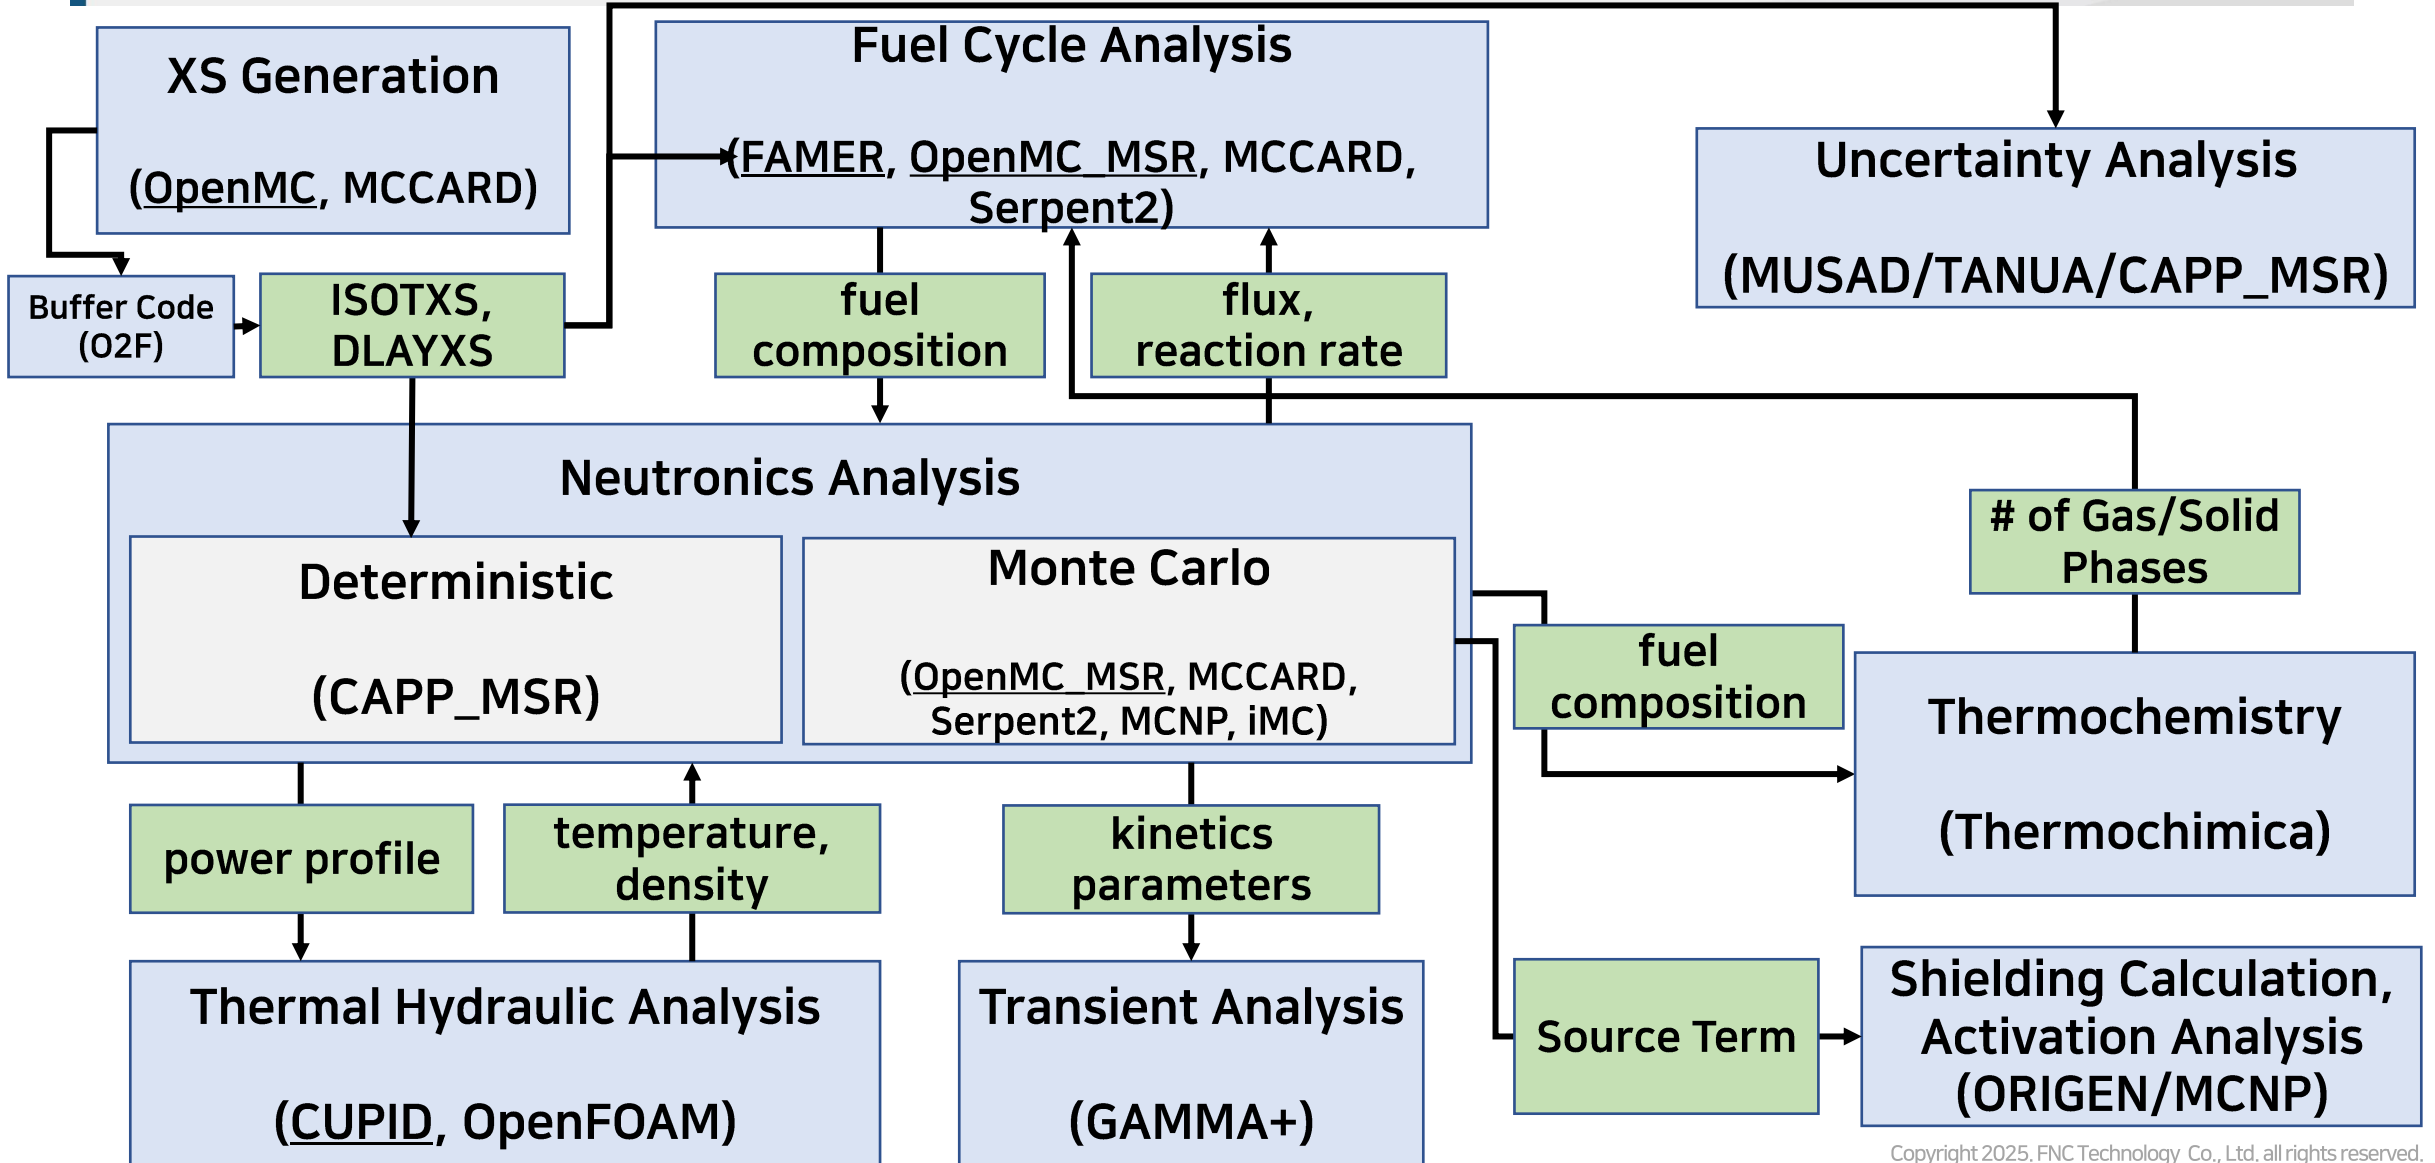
XS Generation

(OpenMC, MCCARD)

Fuel Cycle Analysis

(FAMER, OpenMC_MSR, MCCARD, Serpent2)

Uncertainty Analysis

(MUSAD/TANUA/CAPP_MSR)

Buffer Code (O2F)

ISOTXS, DLAYXS

fuel composition

flux, reaction rate

Neutronics Analysis

Deterministic

(CAPP_MSR)

Monte Carlo

(OpenMC_MSR, MCCARD, Serpent2, MCNP, iMC)

# of Gas/Solid Phases

fuel composition

Thermochemistry

(Thermochimica)

power profile

temperature, density

kinetics parameters

Thermal Hydraulic Analysis

(CUPID, OpenFOAM)

Transient Analysis

(GAMMA+)

Source Term

Shielding Calculation, Activation Analysis (ORIGEN/MCNP)

Copyright 2025. FNC Technology Co., Ltd. all rights reserved.